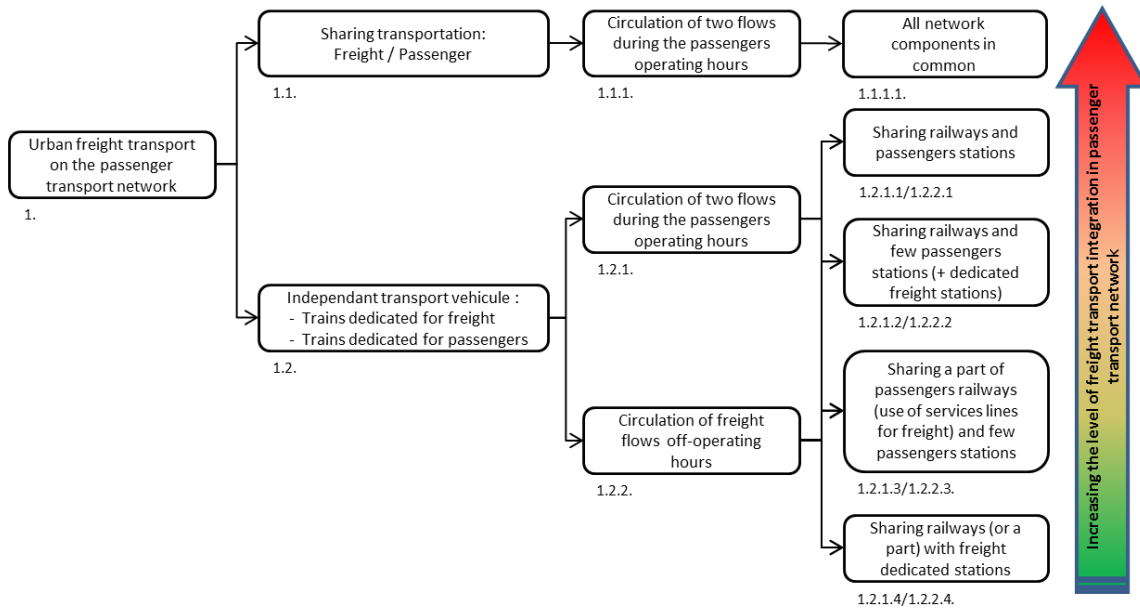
Urban freight transport on the passenger transport network

1.

Sharing transportation: Freight / Passenger

1.1.

Circulation of two flows during the passengers operating hours

1.1.1.

All network components in common

1.1.1.1.

Independant transport vehicule :
- Trains dedicated for freight
- Trains dedicated for passengers

1.2.

Circulation of two flows during the passengers operating hours

1.2.1.

Circulation of freight flows off-operating hours

1.2.2.

Sharing railways and passengers stations

1.2.1.1/1.2.2.1

Sharing railways and few passengers stations (+ dedicated freight stations)

1.2.1.2/1.2.2.2

Sharing a part of passengers railways (use of services lines for freight) and few passengers stations

1.2.1.3/1.2.2.3.

Sharing railways (or a part) with freight dedicated stations

1.2.1.4/1.2.2.4.

Increasing the level of freight transport integration in passenger transport network